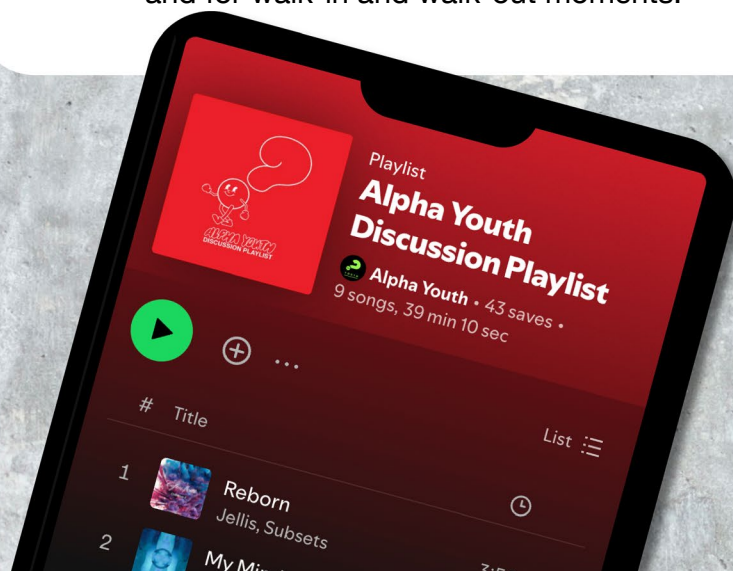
and for walk-in and walk-out moments.

ALPHA YOUTH
DISCUSSION PLAYLIST

Playlist

Alpha Youth Discussion Playlist

Alpha Youth • 43 saves • 9 songs, 39 min 10 sec

# Title

List

1 Reborn
Jellis, Subsets

2 My Mi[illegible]

3:5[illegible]